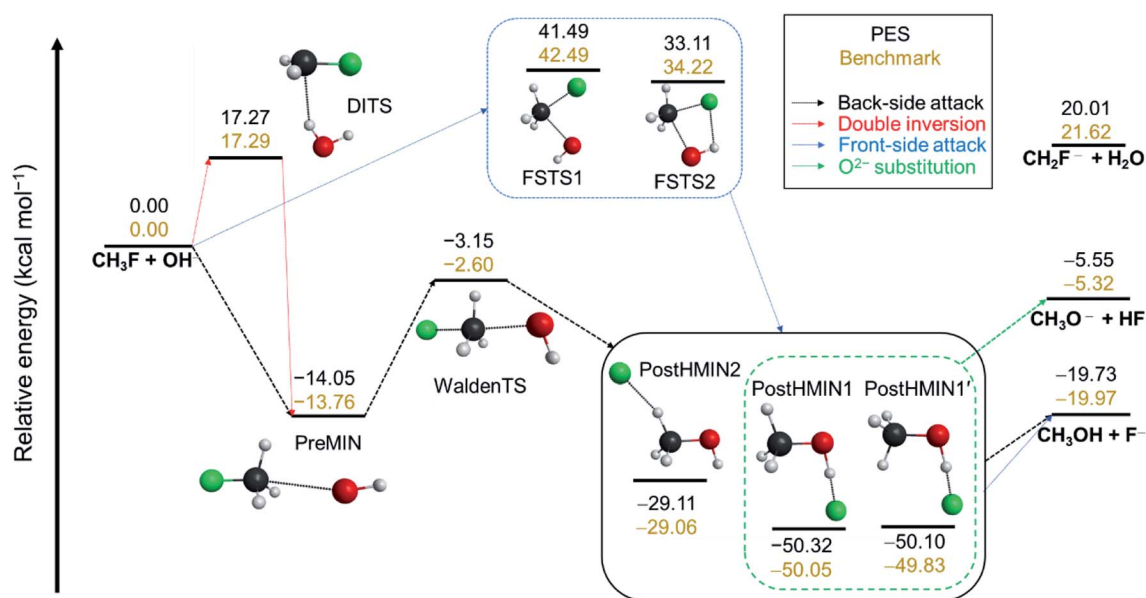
Relative energy (kcal mol$^{-1}$)

PES
Benchmark

Back-side attack
Double inversion
Front-side attack
O$^{2-}$ substitution

0.00
0.00
CH$_3$F + OH

17.27
17.29
DITS

41.49
42.49
FSTS1

33.11
34.22
FSTS2

20.01
21.62
CH$_2$F$^-$ + H$_2$O

−3.15
−2.60
WaldenTS

−14.05
−13.76
PreMIN

−5.55
−5.32
CH$_3$O$^-$ + HF

−19.73
−19.97
CH$_3$OH + F$^-$

PostHMIN2
−29.11
−29.06

PostHMIN1
−50.32
−50.05

PostHMIN1′
−50.10
−49.83